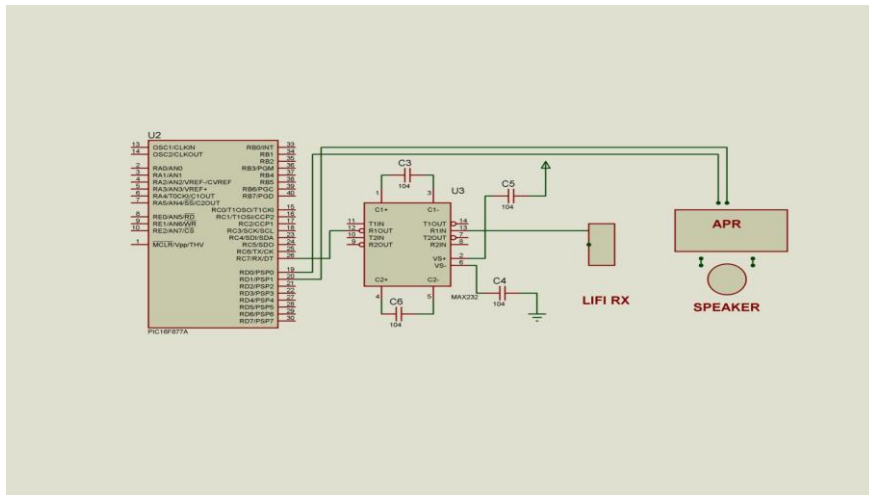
U2

| | | | |
|---|---|---|---|
| 13 | OSC1/CLKIN | RB0/INT | 33 |
| 14 | OSC2/CLKOUT | RB1 | 34 |
| | | RB2 | 35 |
| 2 | RA0/AN0 | RB3/PGM | 36 |
| 3 | RA1/AN1 | RB4 | 37 |
| 4 | RA2/AN2/VREF-/CVREF | RB5 | 38 |
| 5 | RA3/AN3/VREF+ | RB6/PGC | 39 |
| 6 | RA4/T0CKI/C1OUT | RB7/PGD | 40 |
| 7 | RA5/AN4/SS/C2OUT | | |
| | | RC0/T1OSO/T1CKI | 15 |
| 8 | RE0/AN5/RD | RC1/T1OSI/CCP2 | 16 |
| 9 | RE1/AN6/WR | RC2/CCP1 | 17 |
| 10 | RE2/AN7/CS | RC3/SCK/SCL | 18 |
| | | RC4/SDI/SDA | 23 |
| 1 | MCLR/Vpp/THV | RC5/SDO | 24 |
| | | RC6/TX/CK | 25 |
| | | RC7/RX/DT | 26 |
| | | RD0/PSP0 | 19 |
| | | RD1/PSP1 | 20 |
| | | RD2/PSP2 | 21 |
| | | RD3/PSP3 | 22 |
| | | RD4/PSP4 | 27 |
| | | RD5/PSP5 | 28 |
| | | RD6/PSP6 | 29 |
| | | RD7/PSP7 | 30 |

PIC16F877A

C3
104
1 C1+ 3 C1-
U3
11 T1IN T1OUT 14
12 R1OUT R1IN 13
10 T2IN T2OUT 7
9 R2OUT R2IN 8
VS+ 2
VS- 6
4 C2+ 5 C2-
C6
104
MAX232
C5
104
C4
104

LIFI RX

APR

SPEAKER